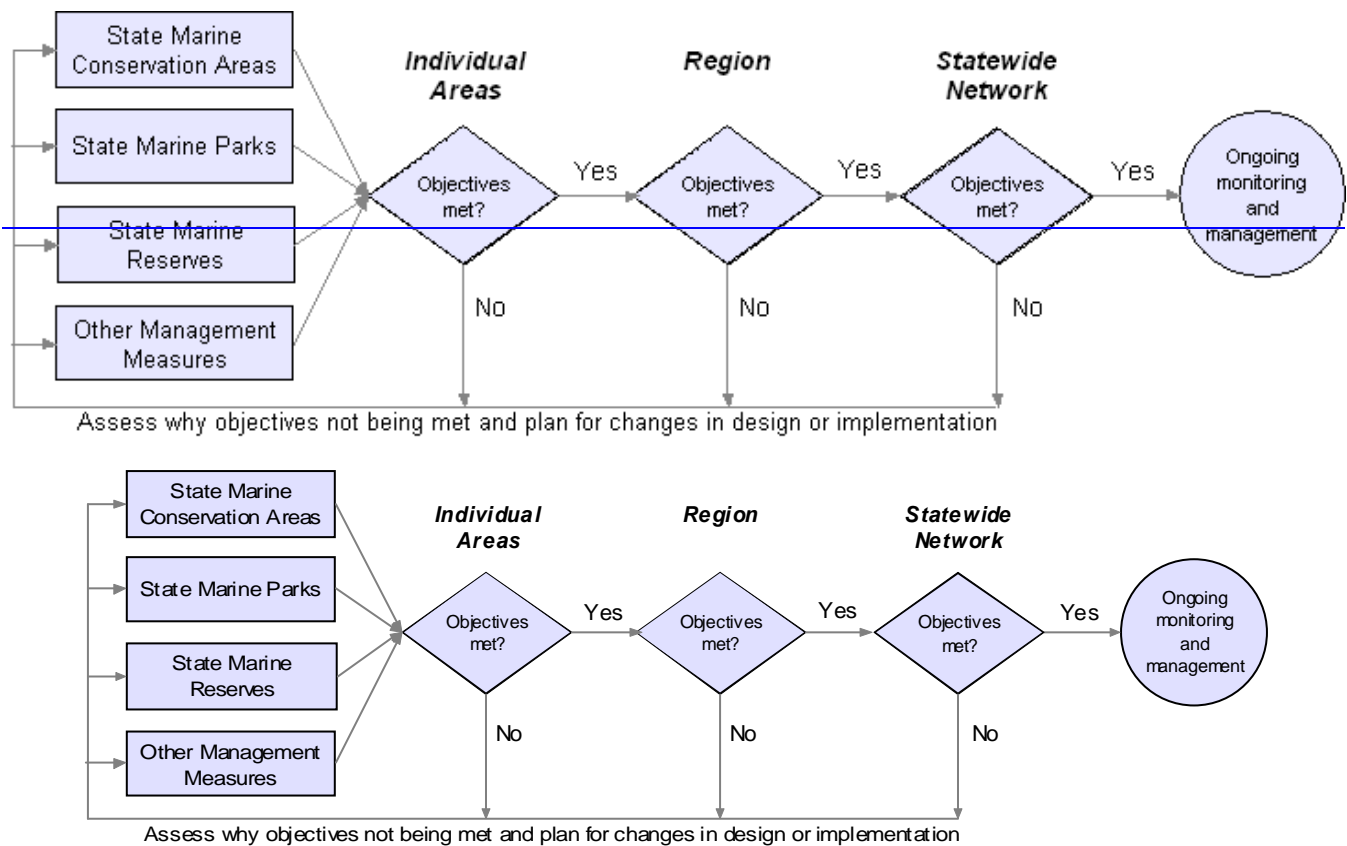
State Marine Conservation Areas

State Marine Parks

State Marine Reserves

Other Management Measures

Individual Areas

Objectives met?

Yes

Region

Objectives met?

Yes

Statewide Network

Objectives met?

Yes

Ongoing monitoring and management

No

No

No

Assess why objectives not being met and plan for changes in design or implementation

State Marine Conservation Areas

State Marine Parks

State Marine Reserves

Other Management Measures

Individual Areas

Objectives met?

Yes

Region

Objectives met?

Yes

Statewide Network

Objectives met?

Yes

Ongoing monitoring and management

No

No

No

Assess why objectives not being met and plan for changes in design or implementation